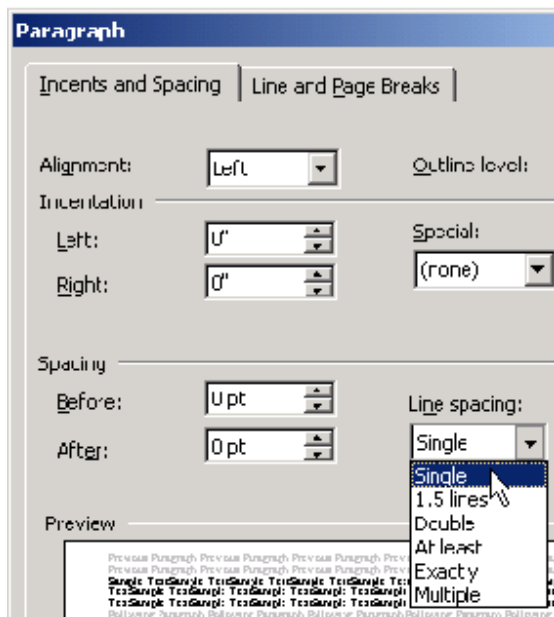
Paragraph

Incents and Spacing | Line and Page Breaks

Alignment: Left

Outline level:

Incentation

Left: 0"

Right: 0"

Special:

(rone)

Spacing

Before: 0 pt

After: 0 pt

Line spacing:

Single

Single
1.5 lires
Double
At least
Exacty
Multiple

Preview

Previous Paragraph Previous Paragraph Previous Paragraph Previous
Sample TextSample TextSample TextSample TextSample TextSample
TextSample TextSample TextSample TextSample TextSample TextSample
TextSample TextSample TextSample TextSample TextSample TextSample
Following Paragraph Following Paragraph Following Paragraph Following